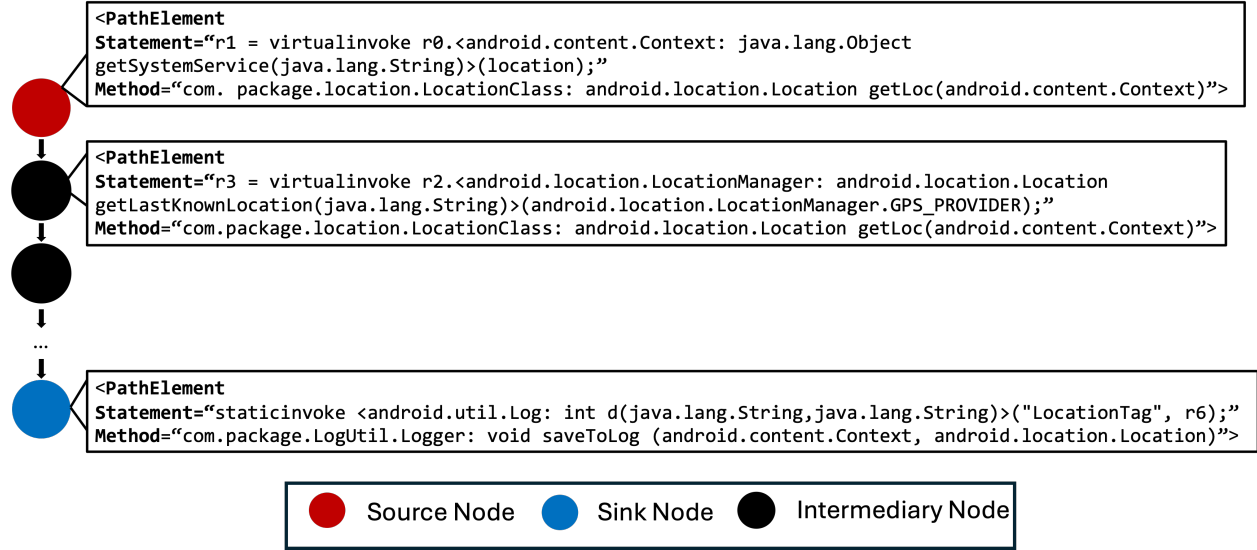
<PathElement
Statement="r1 = virtualinvoke r0.<android.content.Context: java.lang.Object getSystemService(java.lang.String)>(location);"
Method="com. package.location.LocationClass: android.location.Location getLoc(android.content.Context)">

<PathElement
Statement="r3 = virtualinvoke r2.<android.location.LocationManager: android.location.Location getLastKnownLocation(java.lang.String)>(android.location.LocationManager.GPS_PROVIDER);"
Method="com.package.location.LocationClass: android.location.Location getLoc(android.content.Context)">

...

<PathElement
Statement="staticinvoke <android.util.Log: int d(java.lang.String,java.lang.String)>("LocationTag", r6);"
Method="com.package.LogUtil.Logger: void saveToLog (android.content.Context, android.location.Location)">

Source Node Sink Node Intermediary Node